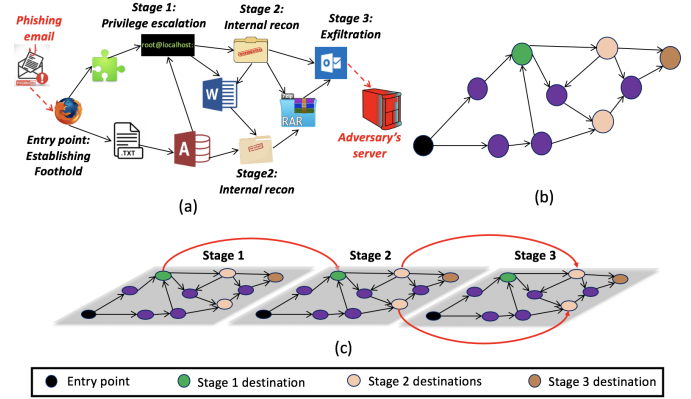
Phishing email

Stage 1: Privilege escalation

root@localhost:

Stage 2: Internal recon

Stage 3: Exfiltration

Entry point: Establishing Foothold

TXT

RAR

Stage2: Internal recon

Adversary's server

(a)

(b)

Stage 1

Stage 2

Stage 3

(c)

Entry point

Stage 1 destination

Stage 2 destinations

Stage 3 destination